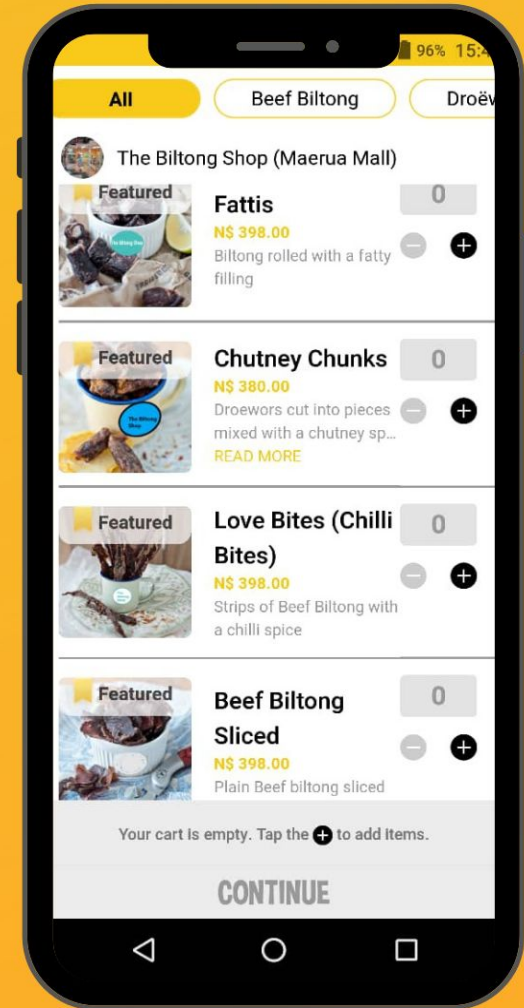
96% 15:4

All

Beef Biltong

Droë

The Biltong Shop (Maerua Mall)

Featured

Fattis

N$ 398.00

Biltong rolled with a fatty filling

0

Featured

Chutney Chunks

N$ 380.00

Droewors cut into pieces mixed with a chutney sp...

READ MORE

0

Featured

Love Bites (Chilli Bites)

N$ 398.00

Strips of Beef Biltong with a chilli spice

0

Featured

Beef Biltong Sliced

N$ 398.00

Plain Beef biltong sliced

0

Your cart is empty. Tap the + to add items.

CONTINUE